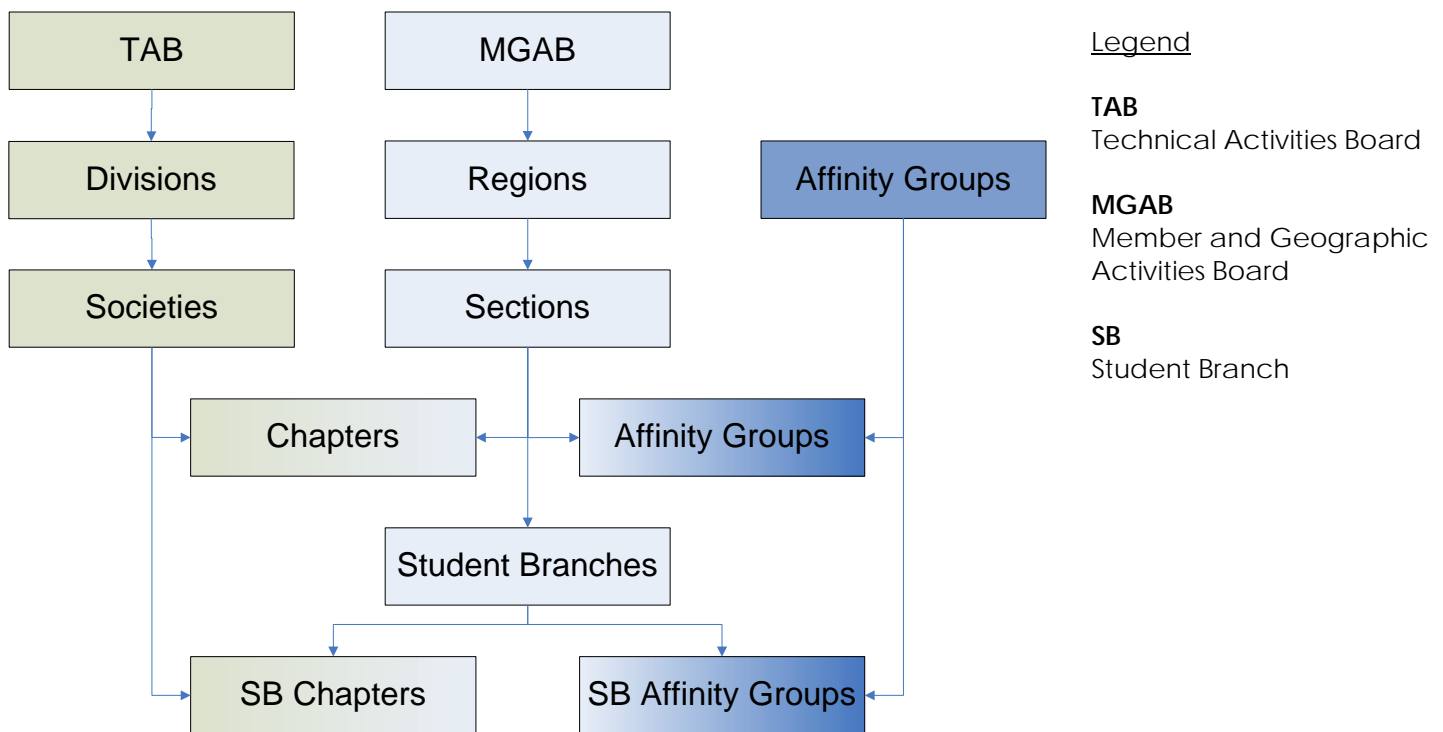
TAB

MGAB

Divisions

Regions

Affinity Groups

Societies

Sections

Chapters

Affinity Groups

Student Branches

SB Chapters

SB Affinity Groups

Legend

**TAB**
Technical Activities Board

**MGAB**
Member and Geographic Activities Board

**SB**
Student Branch